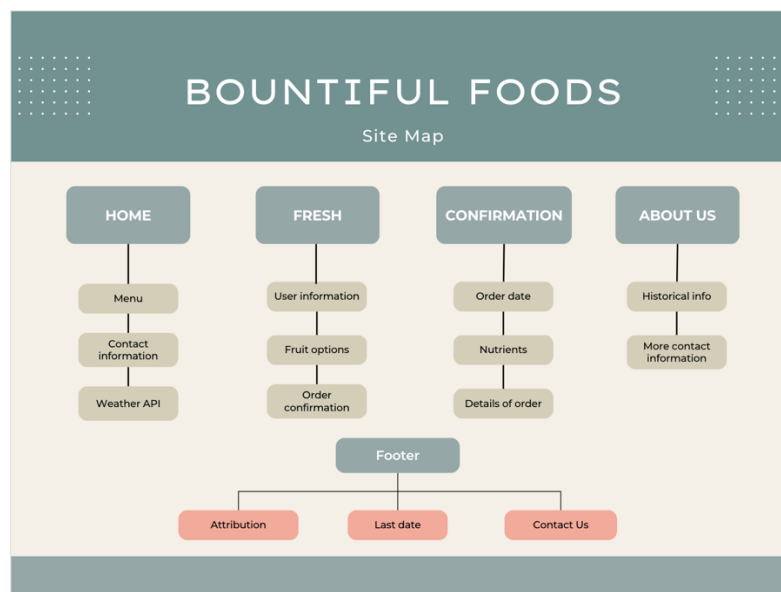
BOUNTIFUL FOODS

Site Map

HOME

Menu

Contact information

Weather API

FRESH

User information

Fruit options

Order confirmation

CONFIRMATION

Order date

Nutrients

Details of order

ABOUT US

Historical info

More contact information

Footer

Attribution

Last date

Contact Us